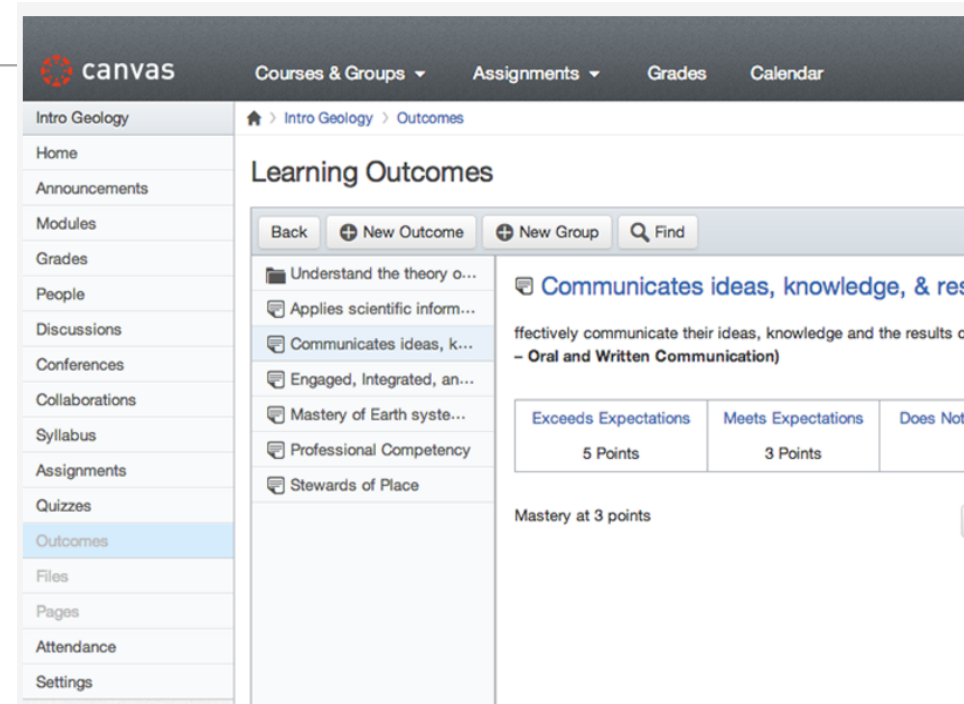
canvas
Courses & Groups
Assignments
Grades
Calendar

Intro Geology
Home
Announcements
Modules
Grades
People
Discussions
Conferences
Collaborations
Syllabus
Assignments
Quizzes
Outcomes
Files
Pages
Attendance
Settings

Intro Geology > Outcomes

Learning Outcomes

Back
New Outcome
New Group
Find

Understand the theory o...
Applies scientific inform...
Communicates ideas, k...
Engaged, Integrated, an...
Mastery of Earth syste...
Professional Competency
Stewards of Place

Communicates ideas, knowledge, & res

ffectively communicate their ideas, knowledge and the results c
– Oral and Written Communication)

| Exceeds Expectations | Meets Expectations | Does Not |
|---|---|---|
| 5 Points | 3 Points | |

Mastery at 3 points